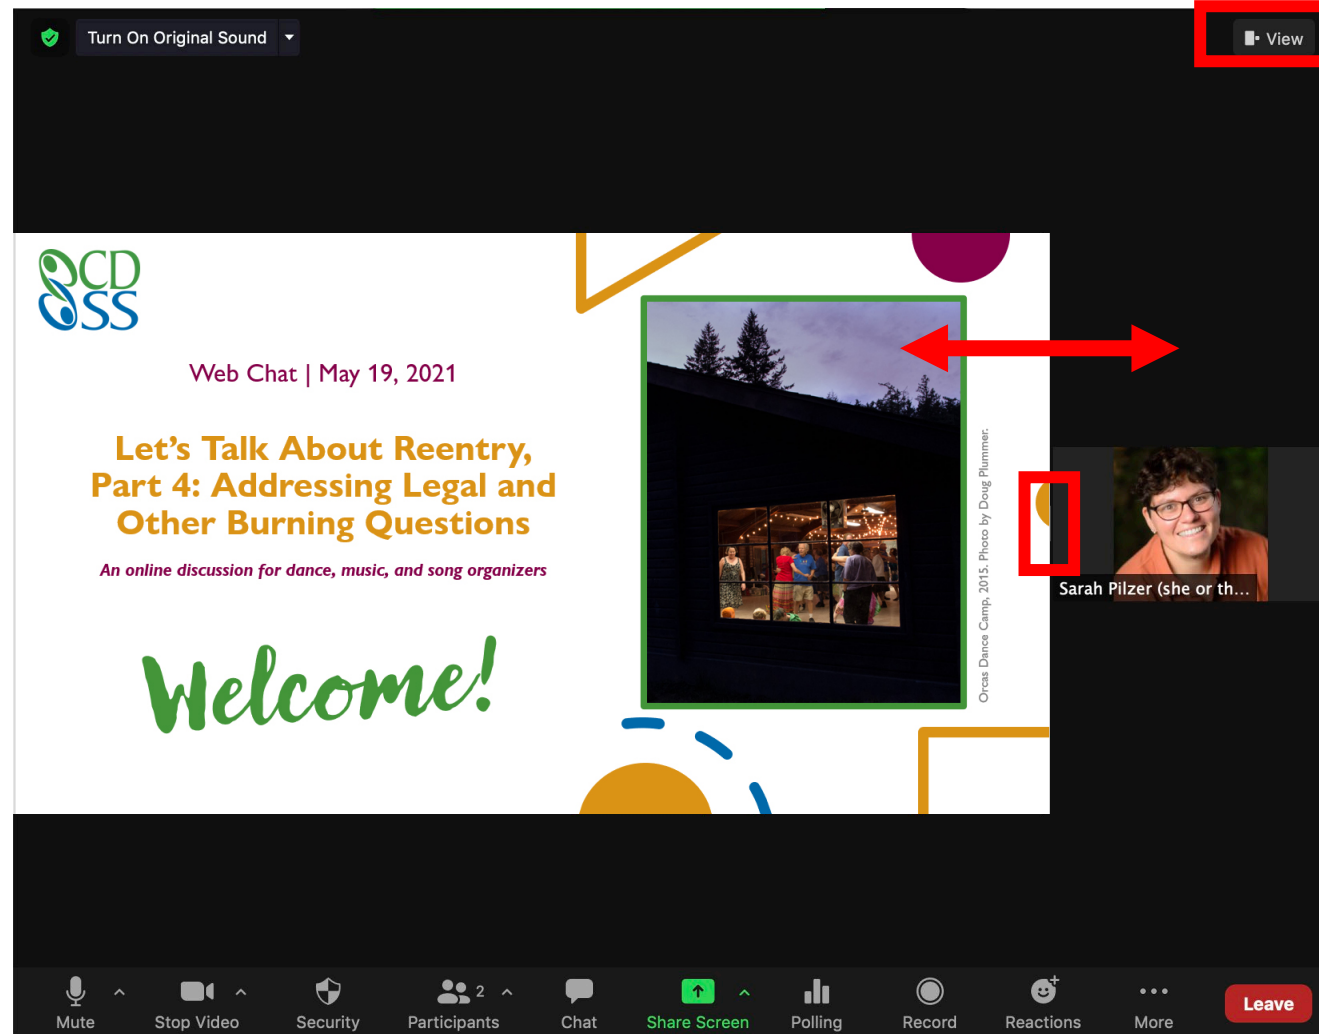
Turn On Original Sound

View

CD
SS

Web Chat | May 19, 2021

Let's Talk About Reentry, Part 4: Addressing Legal and Other Burning Questions

An online discussion for dance, music, and song organizers

Welcome!

Orcas Dance Camp, 2015. Photo by Doug Plummer.

Sarah Pilzer (she or th...

Mute

Stop Video

Security

2

Participants

Chat

Share Screen

Polling

Record

Reactions

More

Leave